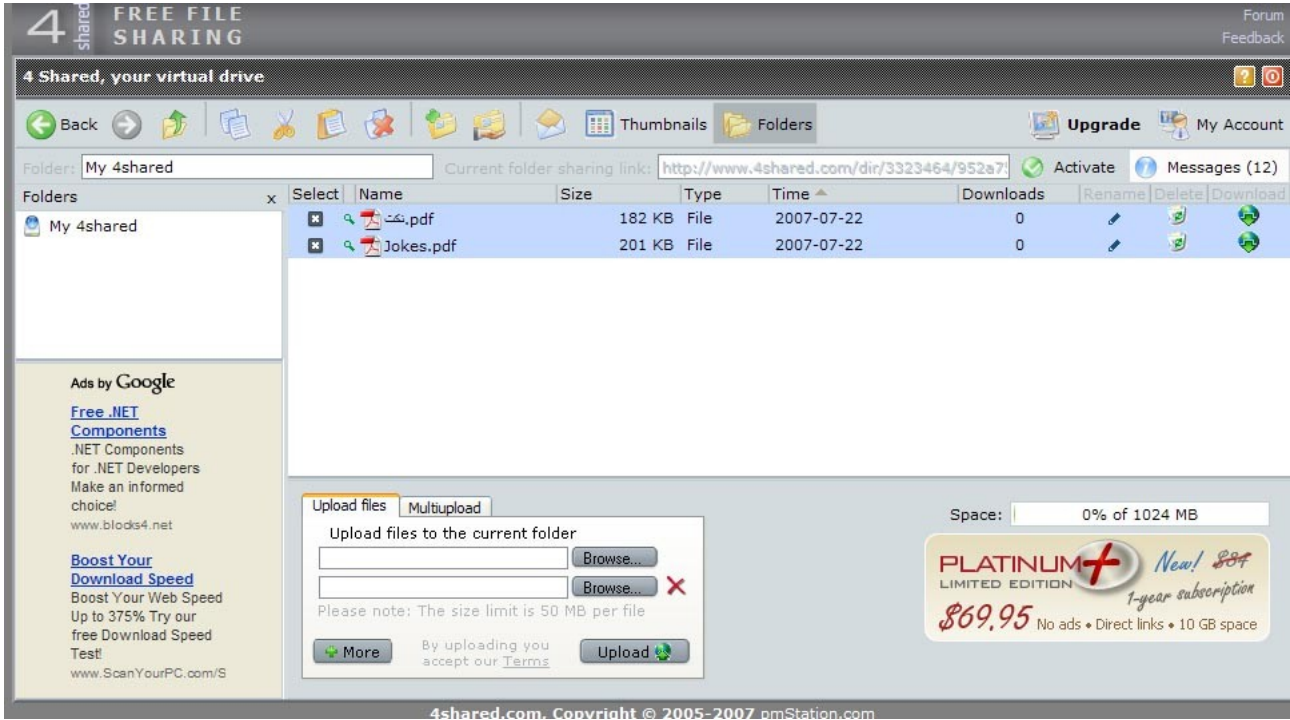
4 shared FREE FILE SHARING

Forum
Feedback

4 Shared, your virtual drive

Back Thumbnails Folders Upgrade My Account

Folder: My 4shared Current folder sharing link: http://www.4shared.com/dir/3323464/952a7 Activate Messages (12)

Folders x
My 4shared

| Select | Name | Size | Type | Time | Downloads | Rename | Delete | Download |
|---|---|---|---|---|---|---|---|---|
| | نكت.pdf | 182 KB | File | 2007-07-22 | 0 | | | |
| | Jokes.pdf | 201 KB | File | 2007-07-22 | 0 | | | |

Ads by Google

Free .NET Components
.NET Components for .NET Developers Make an informed choice!
www.blocks4.net

Boost Your Download Speed
Boost Your Web Speed Up to 375% Try our free Download Speed Test!
www.ScanYourPC.com/S

Upload files Multiupload
Upload files to the current folder
Browse...
Browse...
Please note: The size limit is 50 MB per file
More By uploading you accept our Terms Upload

Space: 0% of 1024 MB

PLATINUM+ LIMITED EDITION New! $84 1-year subscription
$69.95 No ads • Direct links • 10 GB space

4shared.com. Copyright © 2005-2007 pmStation.com